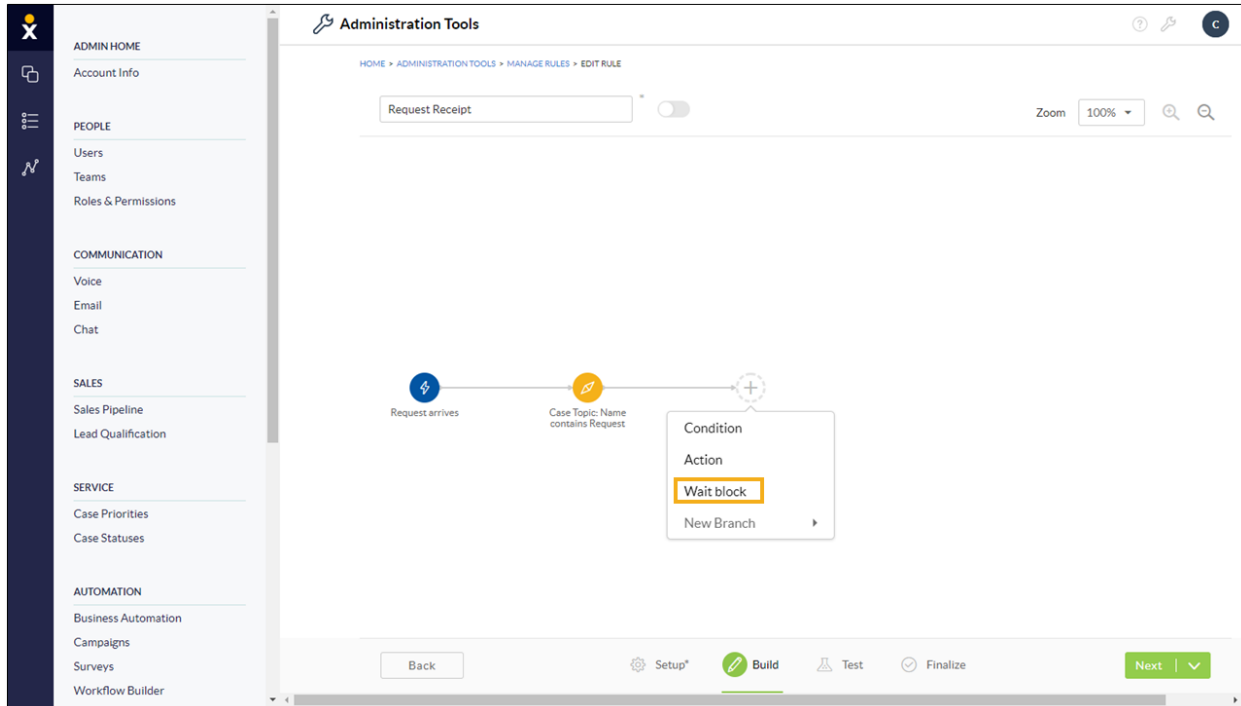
ADMIN HOME
Account Info

PEOPLE
Users
Teams
Roles & Permissions

COMMUNICATION
Voice
Email
Chat

SALES
Sales Pipeline
Lead Qualification

SERVICE
Case Priorities
Case Statuses

AUTOMATION
Business Automation
Campaigns
Surveys
Workflow Builder

Administration Tools

C

HOME > ADMINISTRATION TOOLS > MANAGE RULES > EDIT RULE

Request Receipt

*

Zoom 100%

Request arrives

Case Topic: Name contains Request

Condition
Action
Wait block
New Branch

Back

Setup*

Build

Test

Finalize

Next